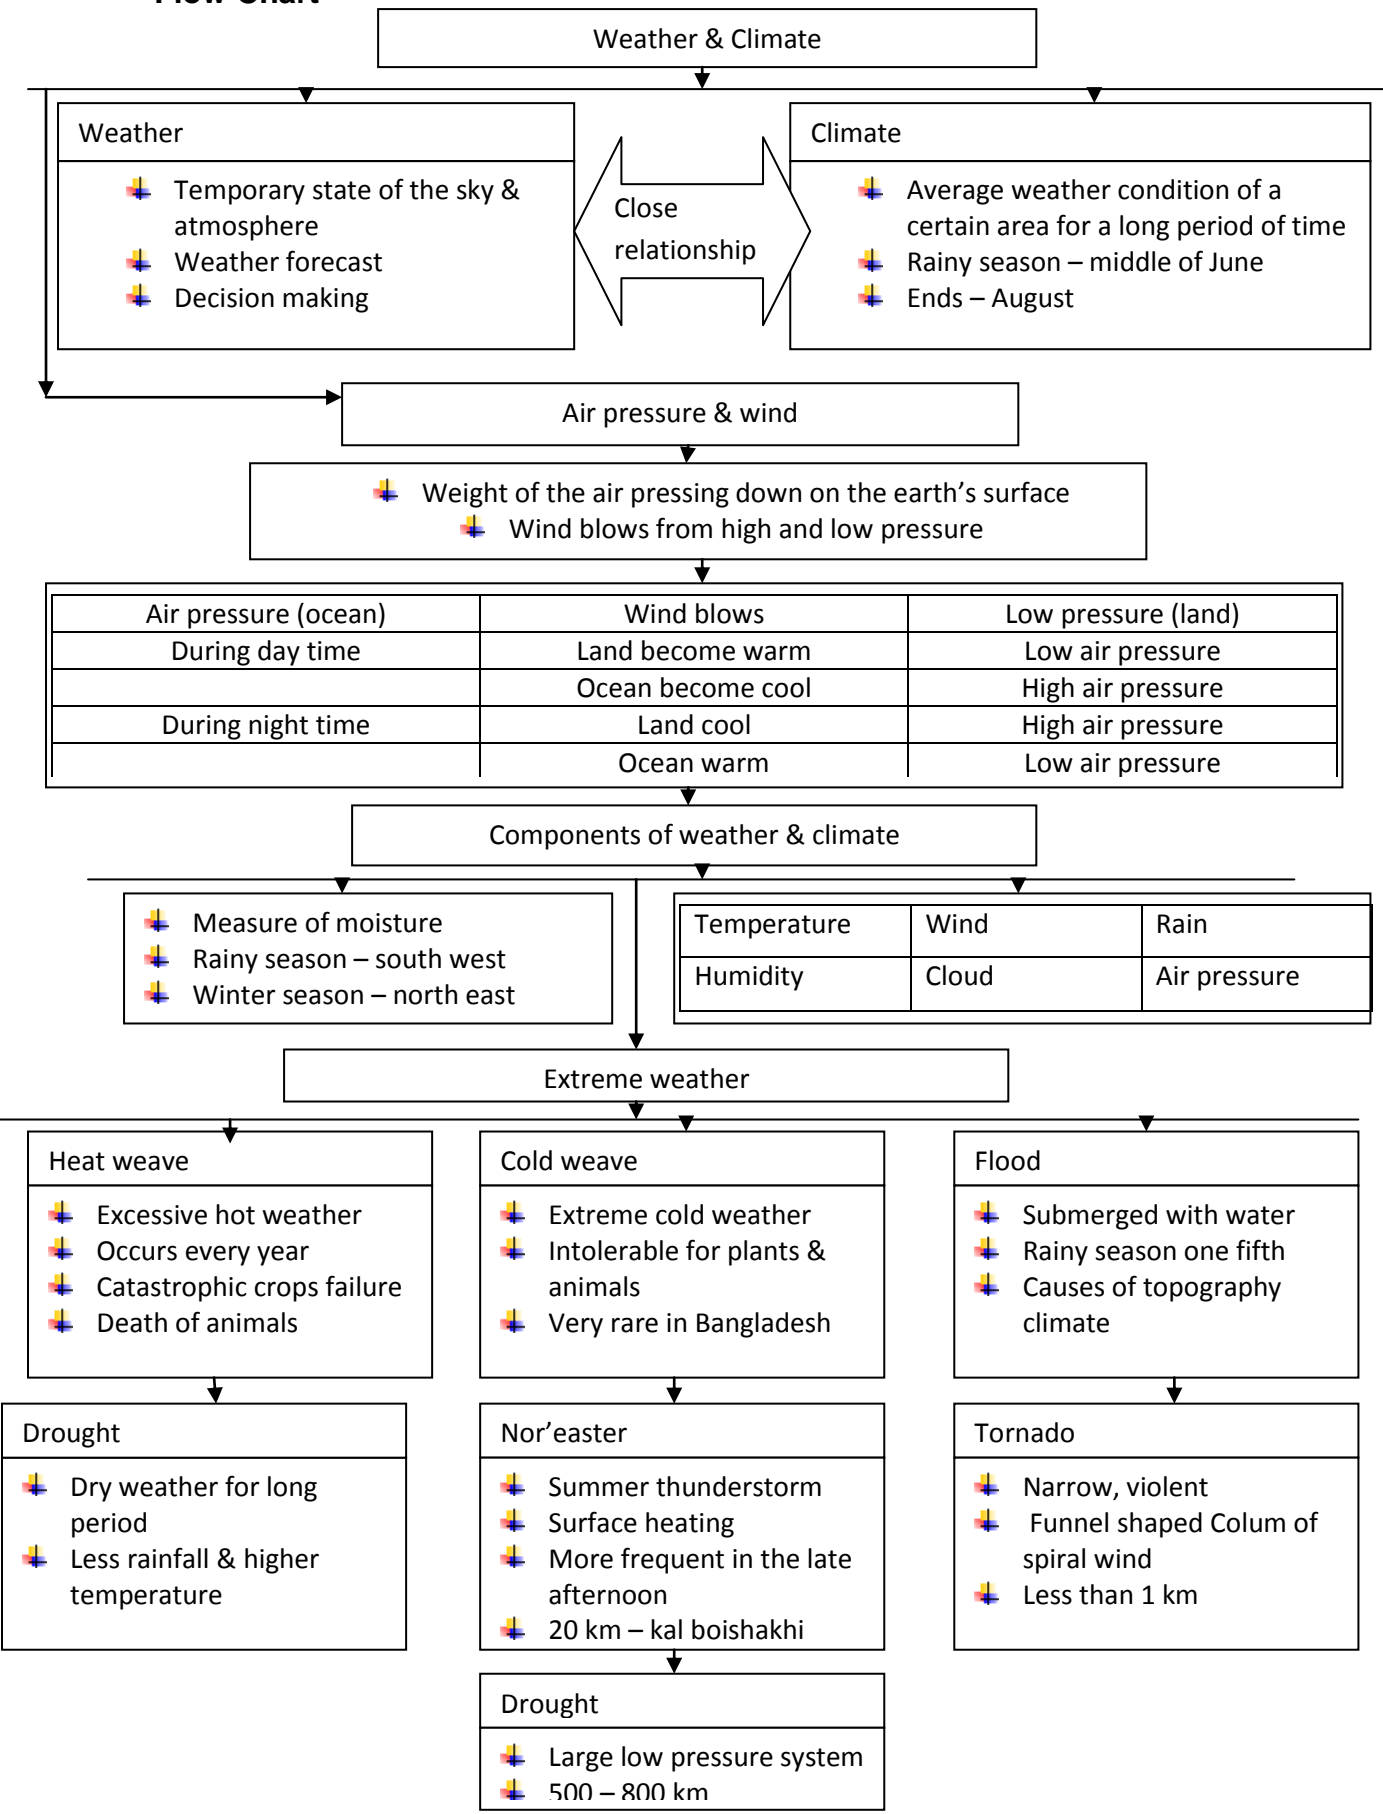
Flow Chart

Weather & Climate

Weather
- Temporary state of the sky & atmosphere
- Weather forecast
- Decision making

Close relationship

Climate
- Average weather condition of a certain area for a long period of time
- Rainy season – middle of June
- Ends – August

Air pressure & wind

- Weight of the air pressing down on the earth's surface
- Wind blows from high and low pressure

| Air pressure (ocean) | Wind blows | Low pressure (land) |
|---|---|---|
| During day time | Land become warm | Low air pressure |
| | Ocean become cool | High air pressure |
| During night time | Land cool | High air pressure |
| | Ocean warm | Low air pressure |

Components of weather & climate

- Measure of moisture
- Rainy season – south west
- Winter season – north east

| Temperature | Wind | Rain |
|---|---|---|
| Humidity | Cloud | Air pressure |

Extreme weather

Heat weave
- Excessive hot weather
- Occurs every year
- Catastrophic crops failure
- Death of animals

Cold weave
- Extreme cold weather
- Intolerable for plants & animals
- Very rare in Bangladesh

Flood
- Submerged with water
- Rainy season one fifth
- Causes of topography climate

Drought
- Dry weather for long period
- Less rainfall & higher temperature

Nor'easter
- Summer thunderstorm
- Surface heating
- More frequent in the late afternoon
- 20 km – kal boishakhi

Tornado
- Narrow, violent
- Funnel shaped Colum of spiral wind
- Less than 1 km

Drought
- Large low pressure system
- 500 – 800 km